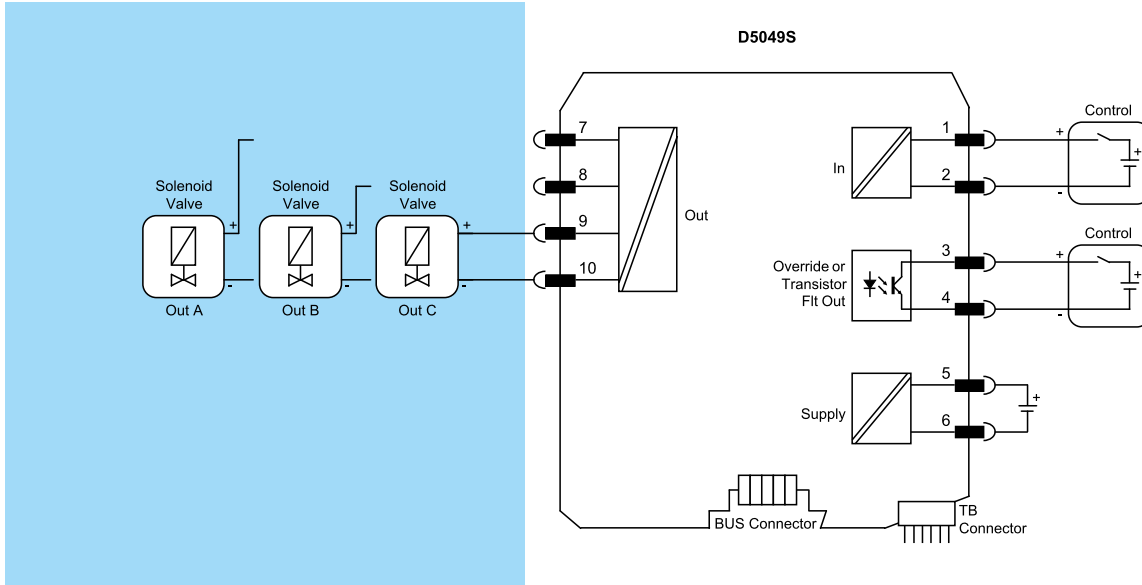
D5049S

Solenoid Valve
+
-
Out A

Solenoid Valve
+
-
Out B

Solenoid Valve
+
-
Out C

7
8
9
10
Out

In
1
2
Control
+
-
+

Override or Transistor Flt Out
3
4
Control
+
-
+

Supply
5
6
+

BUS Connector
TB Connector